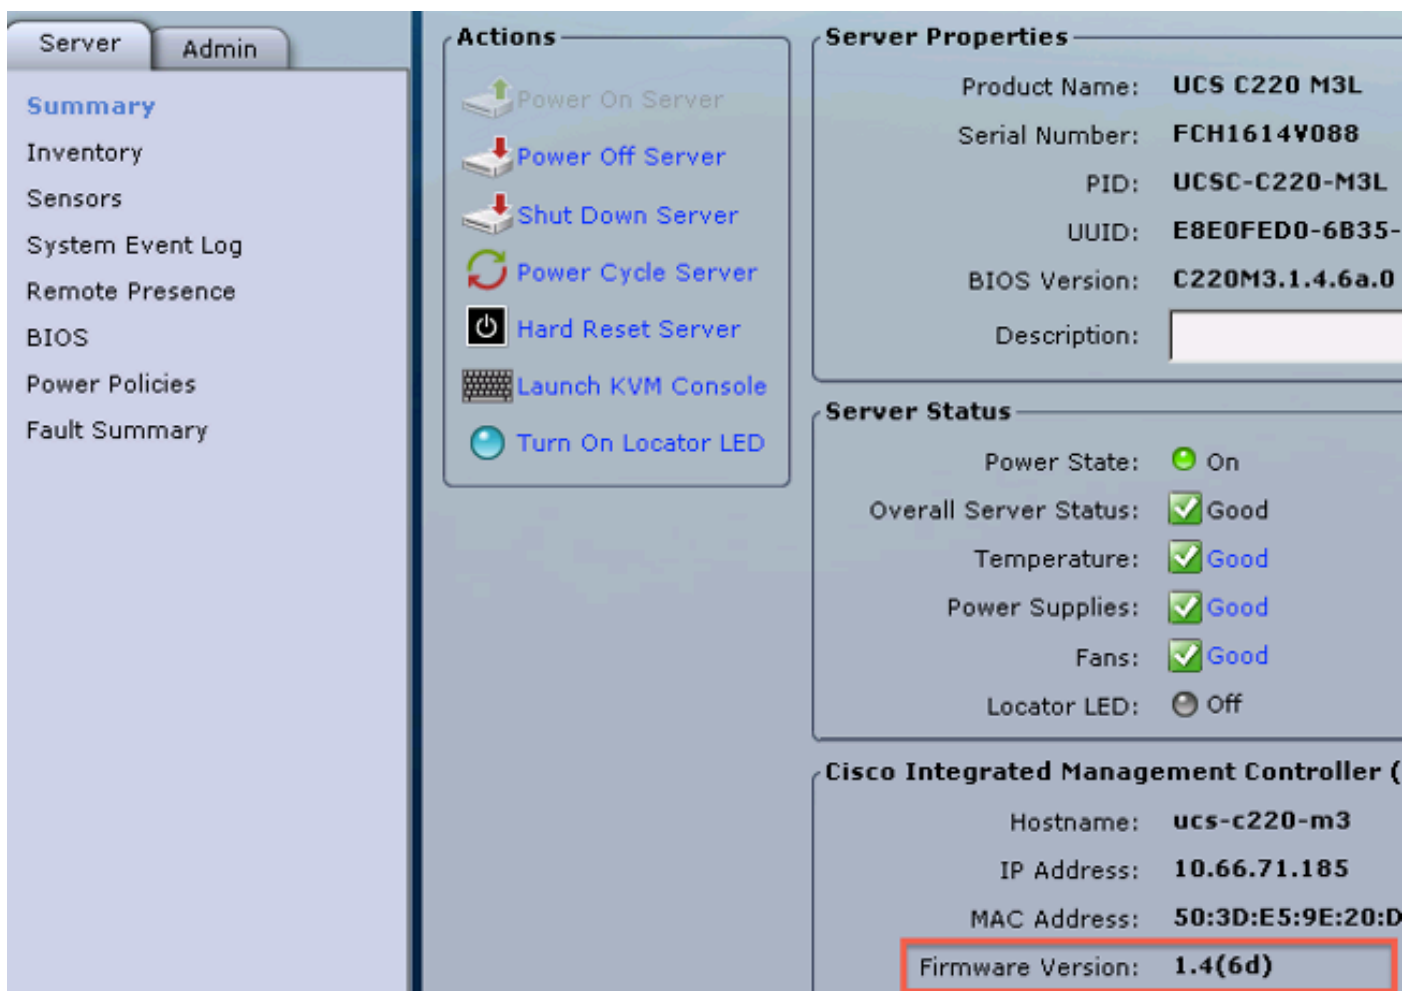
Server Admin

Summary
Inventory
Sensors
System Event Log
Remote Presence
BIOS
Power Policies
Fault Summary

Actions

Power On Server
Power Off Server
Shut Down Server
Power Cycle Server
Hard Reset Server
Launch KVM Console
Turn On Locator LED

Server Properties

Product Name: UCS C220 M3L
Serial Number: FCH1614V088
PID: UCSC-C220-M3L
UUID: E8E0FED0-6B35-
BIOS Version: C220M3.1.4.6a.0
Description:

Server Status

Power State: On
Overall Server Status: Good
Temperature: Good
Power Supplies: Good
Fans: Good
Locator LED: Off

Cisco Integrated Management Controller (

Hostname: ucs-c220-m3
IP Address: 10.66.71.185
MAC Address: 50:3D:E5:9E:20:D
Firmware Version: 1.4(6d)